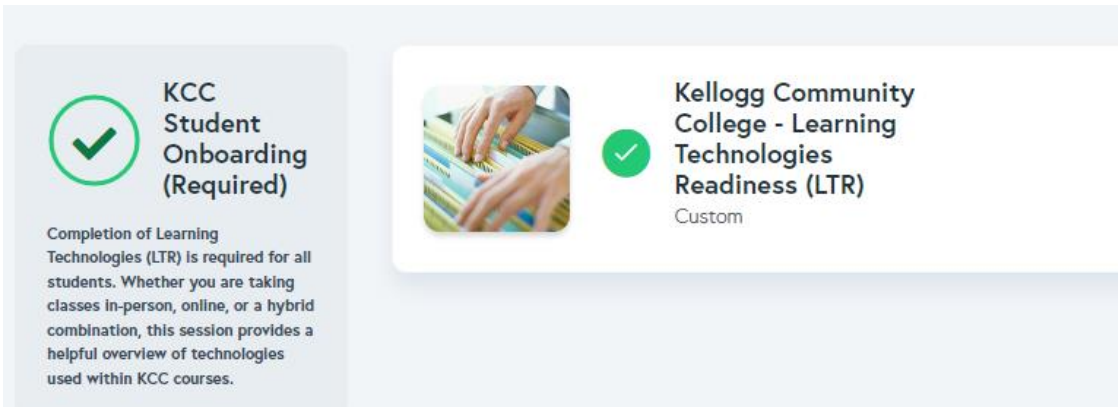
KCC Student Onboarding (Required)

Completion of Learning Technologies (LTR) is required for all students. Whether you are taking classes in-person, online, or a hybrid combination, this session provides a helpful overview of technologies used within KCC courses.

Kellogg Community College - Learning Technologies Readiness (LTR)

Custom